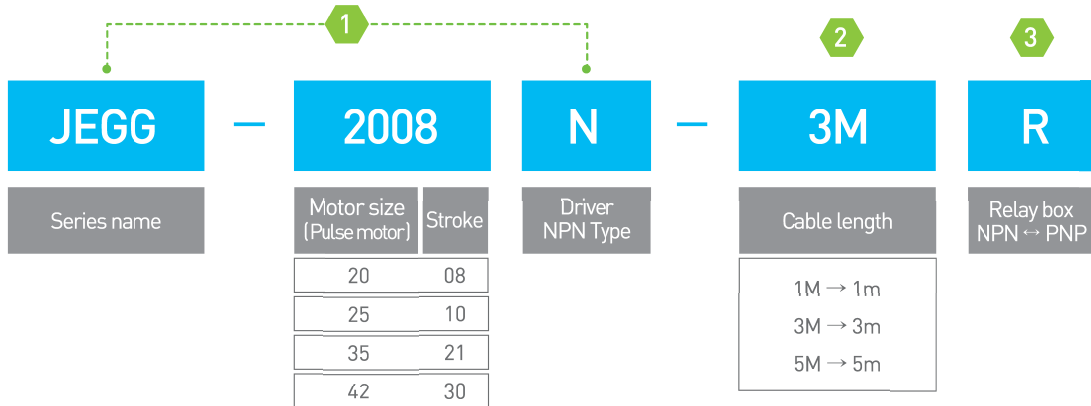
1

2

3

JEGG – 2008 N – 3M R

Series name

| Motor size (Pulse motor) | Stroke |
|---|---|
| 20 | 08 |
| 25 | 10 |
| 35 | 21 |
| 42 | 30 |

Driver NPN Type

Cable length

1M → 1m
3M → 3m
5M → 5m

Relay box NPN ↔ PNP